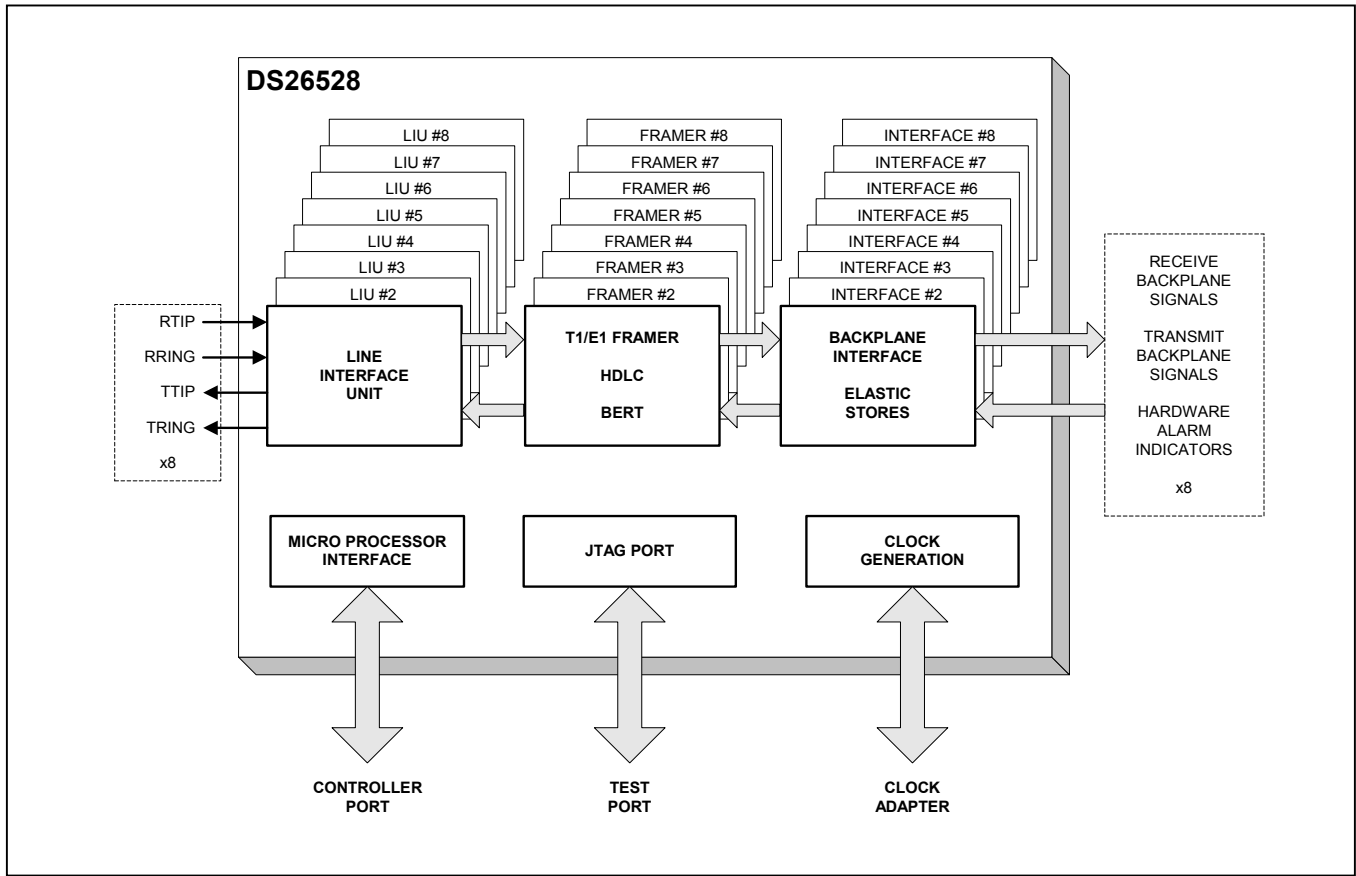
DS26528

LIU #8
LIU #7
LIU #6
LIU #5
LIU #4
LIU #3
LIU #2

FRAMER #8
FRAMER #7
FRAMER #6
FRAMER #5
FRAMER #4
FRAMER #3
FRAMER #2

INTERFACE #8
INTERFACE #7
INTERFACE #6
INTERFACE #5
INTERFACE #4
INTERFACE #3
INTERFACE #2

RTIP
RRING
TTIP
TRING
x8

LINE INTERFACE UNIT

T1/E1 FRAMER
HDLC
BERT

BACKPLANE INTERFACE
ELASTIC STORES

RECEIVE BACKPLANE SIGNALS
TRANSMIT BACKPLANE SIGNALS
HARDWARE ALARM INDICATORS
x8

MICRO PROCESSOR INTERFACE

JTAG PORT

CLOCK GENERATION

CONTROLLER PORT

TEST PORT

CLOCK ADAPTER